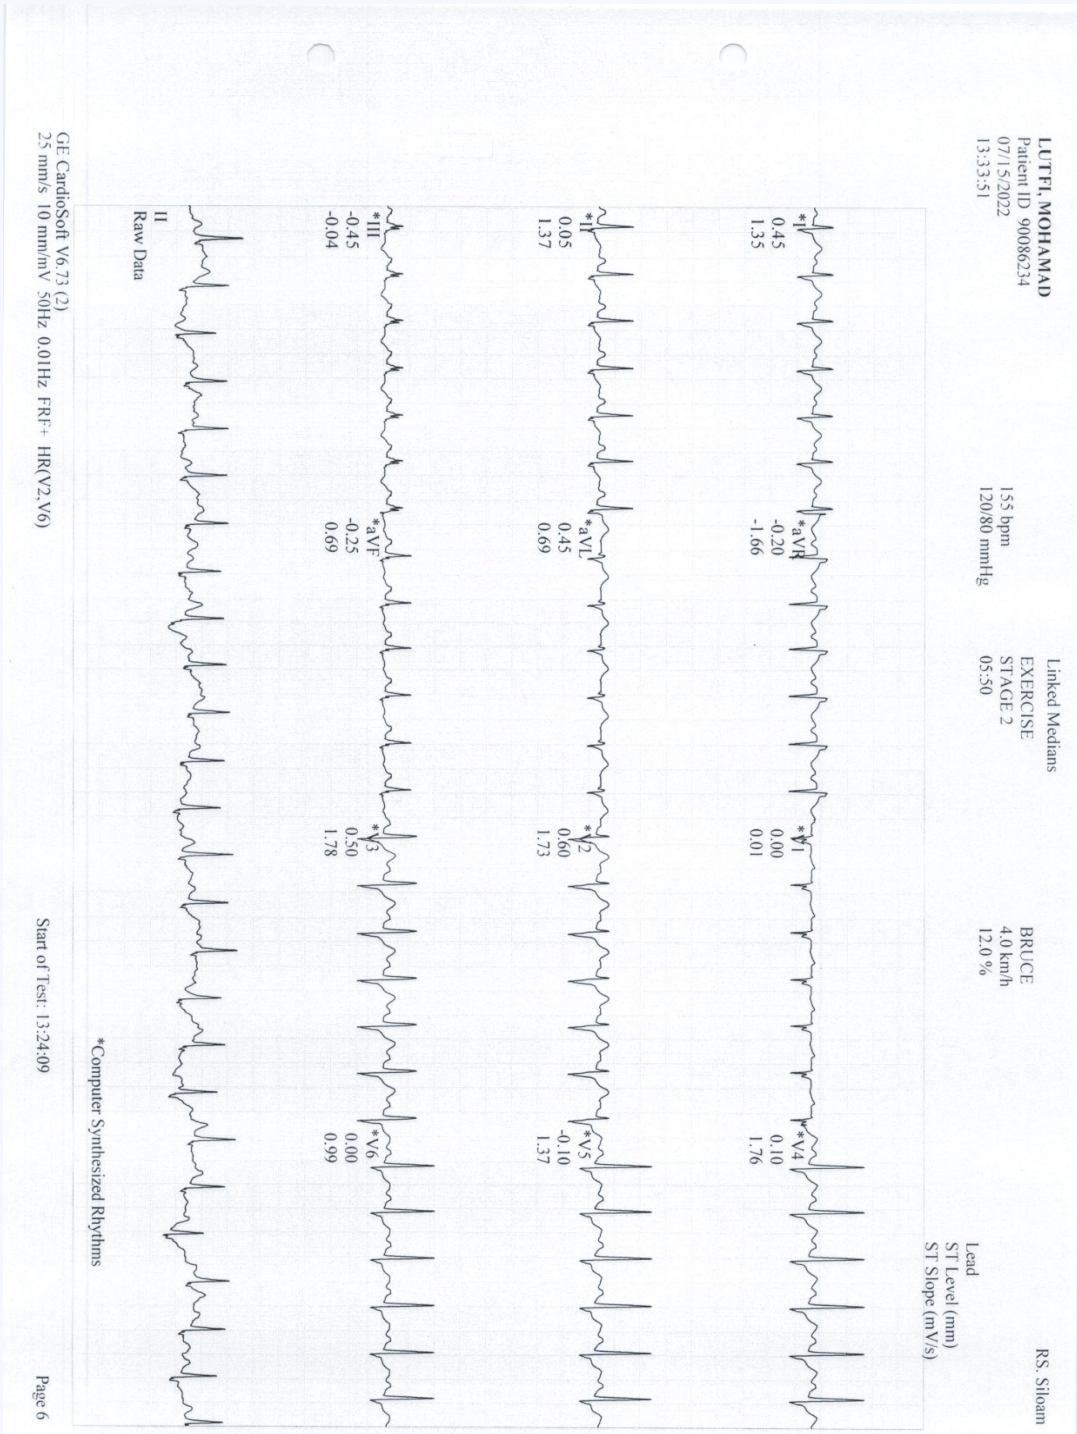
LUTFI, MOHAMAD
Patient ID 9008234
07/15/2022
13:33:51

155 bpm
120/80 mmHg

Linked Medians
EXERCISE
STAGE 2
05:50

BRUCE
4.0 km/h
12.0 %

RS. Siloam

Lead
ST Level (mm)
ST Slope (mV/s)

*I
0.45
1.35

*aVR
-0.20
-1.66

*V1
0.00
0.01

*V4
0.10
1.76

*II
0.05
1.37

*aVL
0.45
0.69

*V2
0.60
1.73

*V5
-0.10
1.37

*III
-0.45
-0.04

*aVF
-0.25
0.69

*V3
0.50
1.78

*V6
0.00
0.99

II
Raw Data

*Computer Synthesized Rhythms

GE CardioSoft V6.73 (2)
25 mm/s 10 mm/mV 50Hz 0.01Hz FRF+ HR(V2,V6)

Start of Test: 13:24:09

Page 6